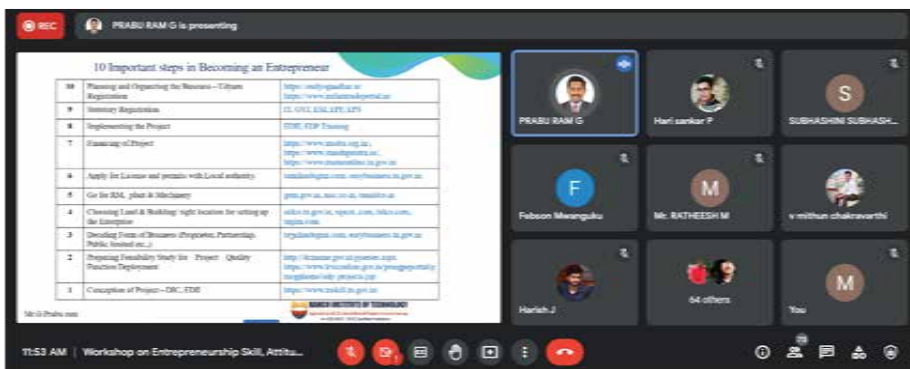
REC

PRABU RAM G is presenting

10 Important steps in Becoming an Entrepreneur

| 10 | Planning and Organizing the Business – Udyam Registration | https://udyogaadhar.in/ https://www.msmeindiaportal.in/ |
|---|---|---|
| 9 | Statutory Registration | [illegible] |
| 8 | Implementing the Project | EDII, EDP Training |
| 7 | Financing of Project | https://www.msme.org.in/ https://www.standupmitra.in/ https://www.psbloansin59minutes.com/ |
| 6 | Apply for License and permits with Local authority | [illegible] |
| 5 | Go for RM, plant & Machinery | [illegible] |
| 4 | Choosing Land & Building: right location for setting up the Enterprise | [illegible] |
| 3 | Deciding Form of Business (Proprietor, Partnership, Public limited etc.,) | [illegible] |
| 2 | Preparing Feasibility Study for Project Quality Function Deployment | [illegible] |
| 1 | Conception of Project – DIC, EDII | https://www.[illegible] |

Mr.G.Prabu ram

RAMCO INSTITUTE OF TECHNOLOGY

PRABU RAM G

Hari sankar P

S

SUBHASHINI SUBHASH...

F

Febson Mwanguku

M

Mr. RATHEESH M

v mithun chakravarthi

Harish.J

64 others

M

You

11:53 AM | Workshop on Entrepreneurship Skill, Attitu...

70